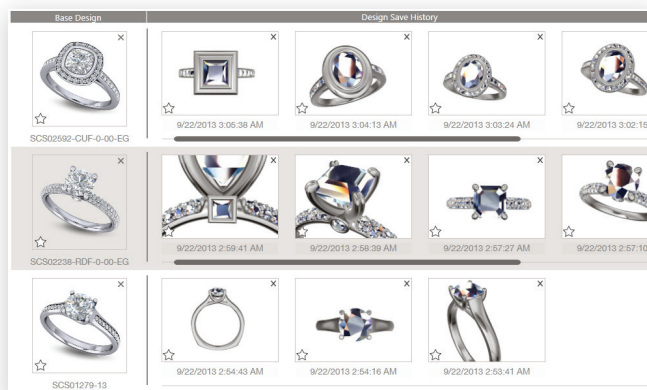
| Base Design | Design Save History |
|---|---|
| × ☆ SCS02592-CUF-0-00-EG | × ☆ 9/22/2013 3:05:38 AM · × ☆ 9/22/2013 3:04:13 AM · × ☆ 9/22/2013 3:03:24 AM · × ☆ 9/22/2013 3:02:15 |
| × ☆ SCS02238-RDF-0-00-EG | × ☆ 9/22/2013 2:59:41 AM · × ☆ 9/22/2013 2:58:39 AM · × ☆ 9/22/2013 2:57:27 AM · × ☆ 9/22/2013 2:57:10 |
| × ☆ SCS01279-13 | × ☆ 9/22/2013 2:54:43 AM · × ☆ 9/22/2013 2:54:16 AM · × ☆ 9/22/2013 2:53:41 AM |